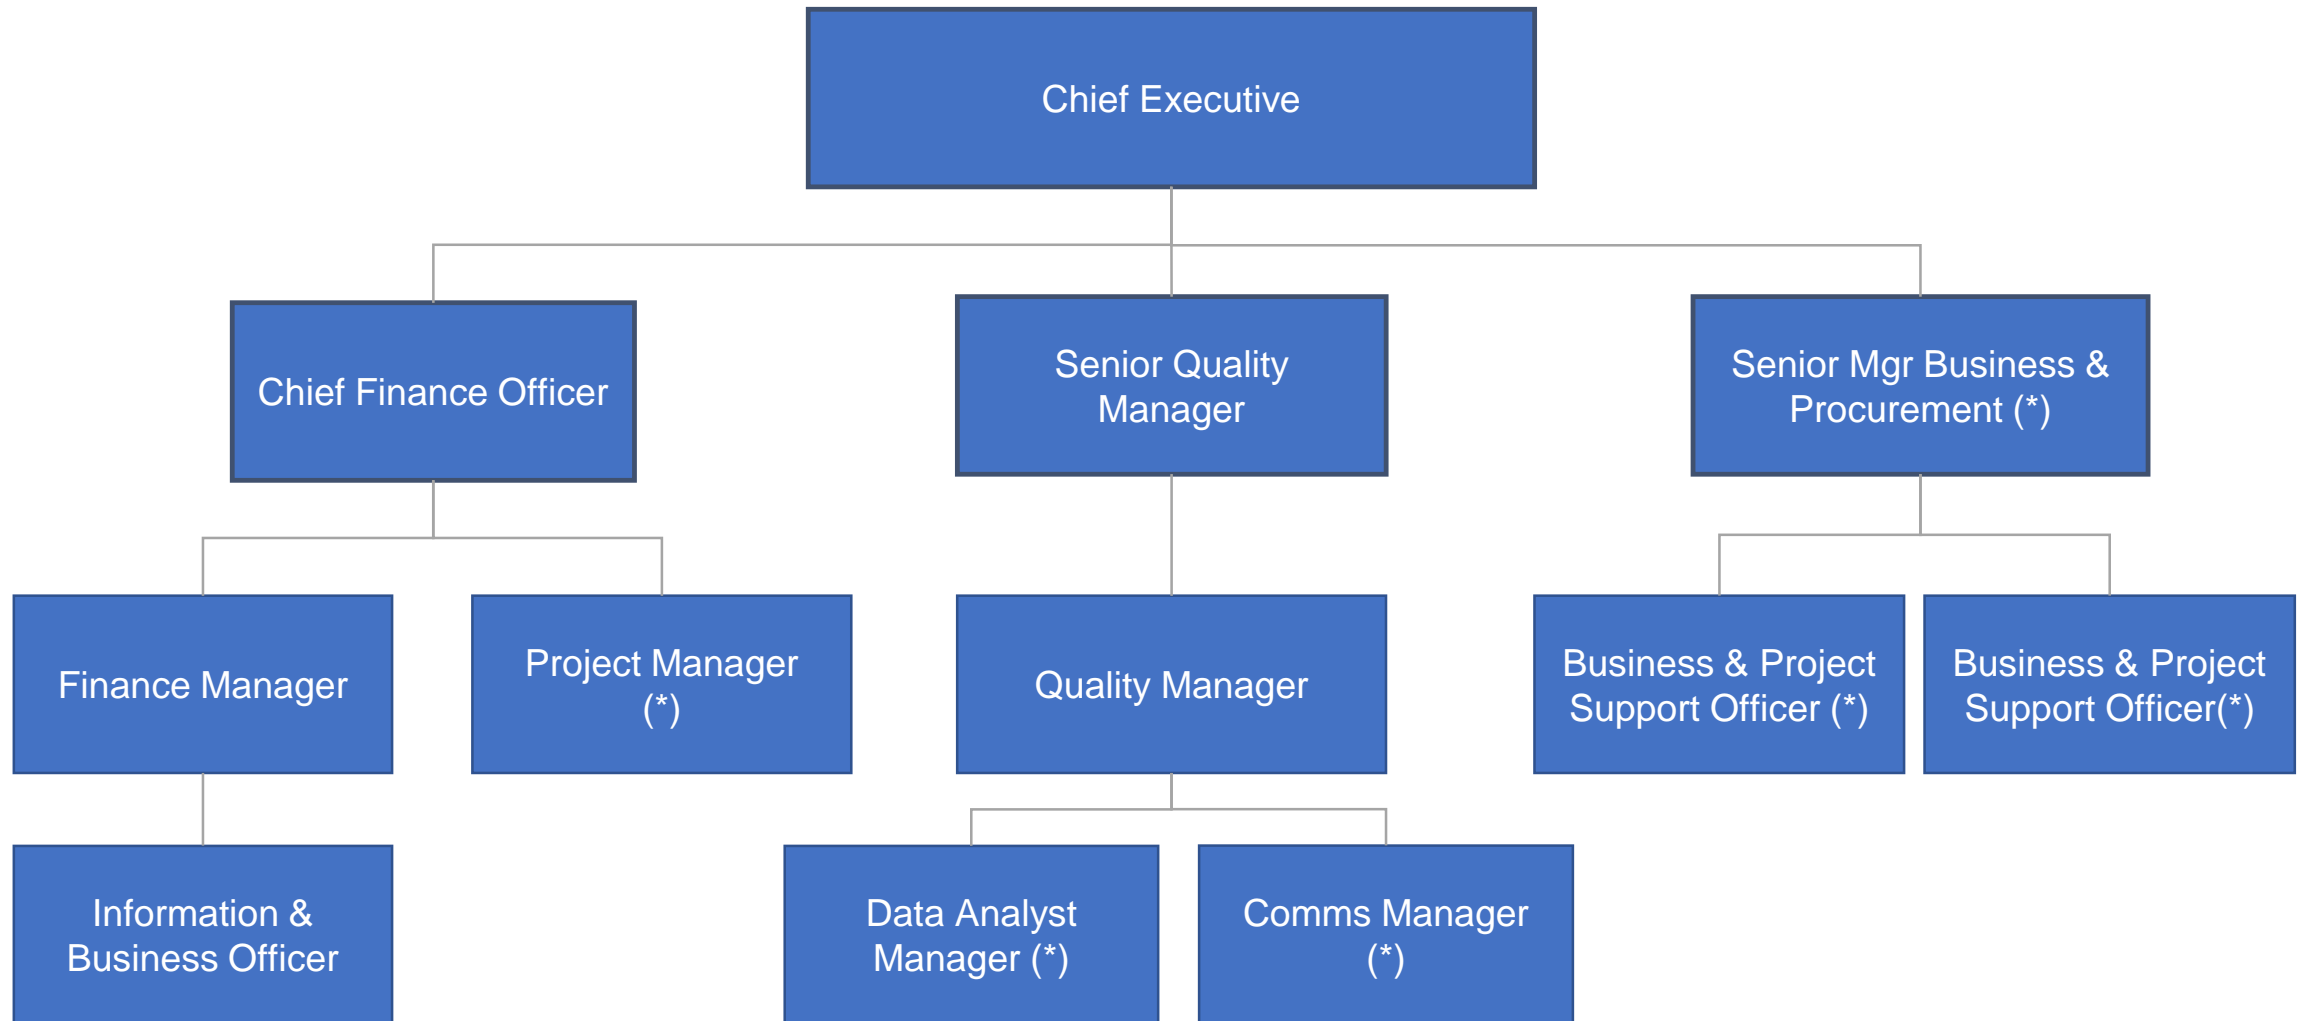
Chief Executive

Chief Finance Officer

Senior Quality Manager

Senior Mgr Business & Procurement (*)

Finance Manager

Project Manager (*)

Quality Manager

Business & Project Support Officer (*)

Business & Project Support Officer(*)

Information & Business Officer

Data Analyst Manager (*)

Comms Manager (*)